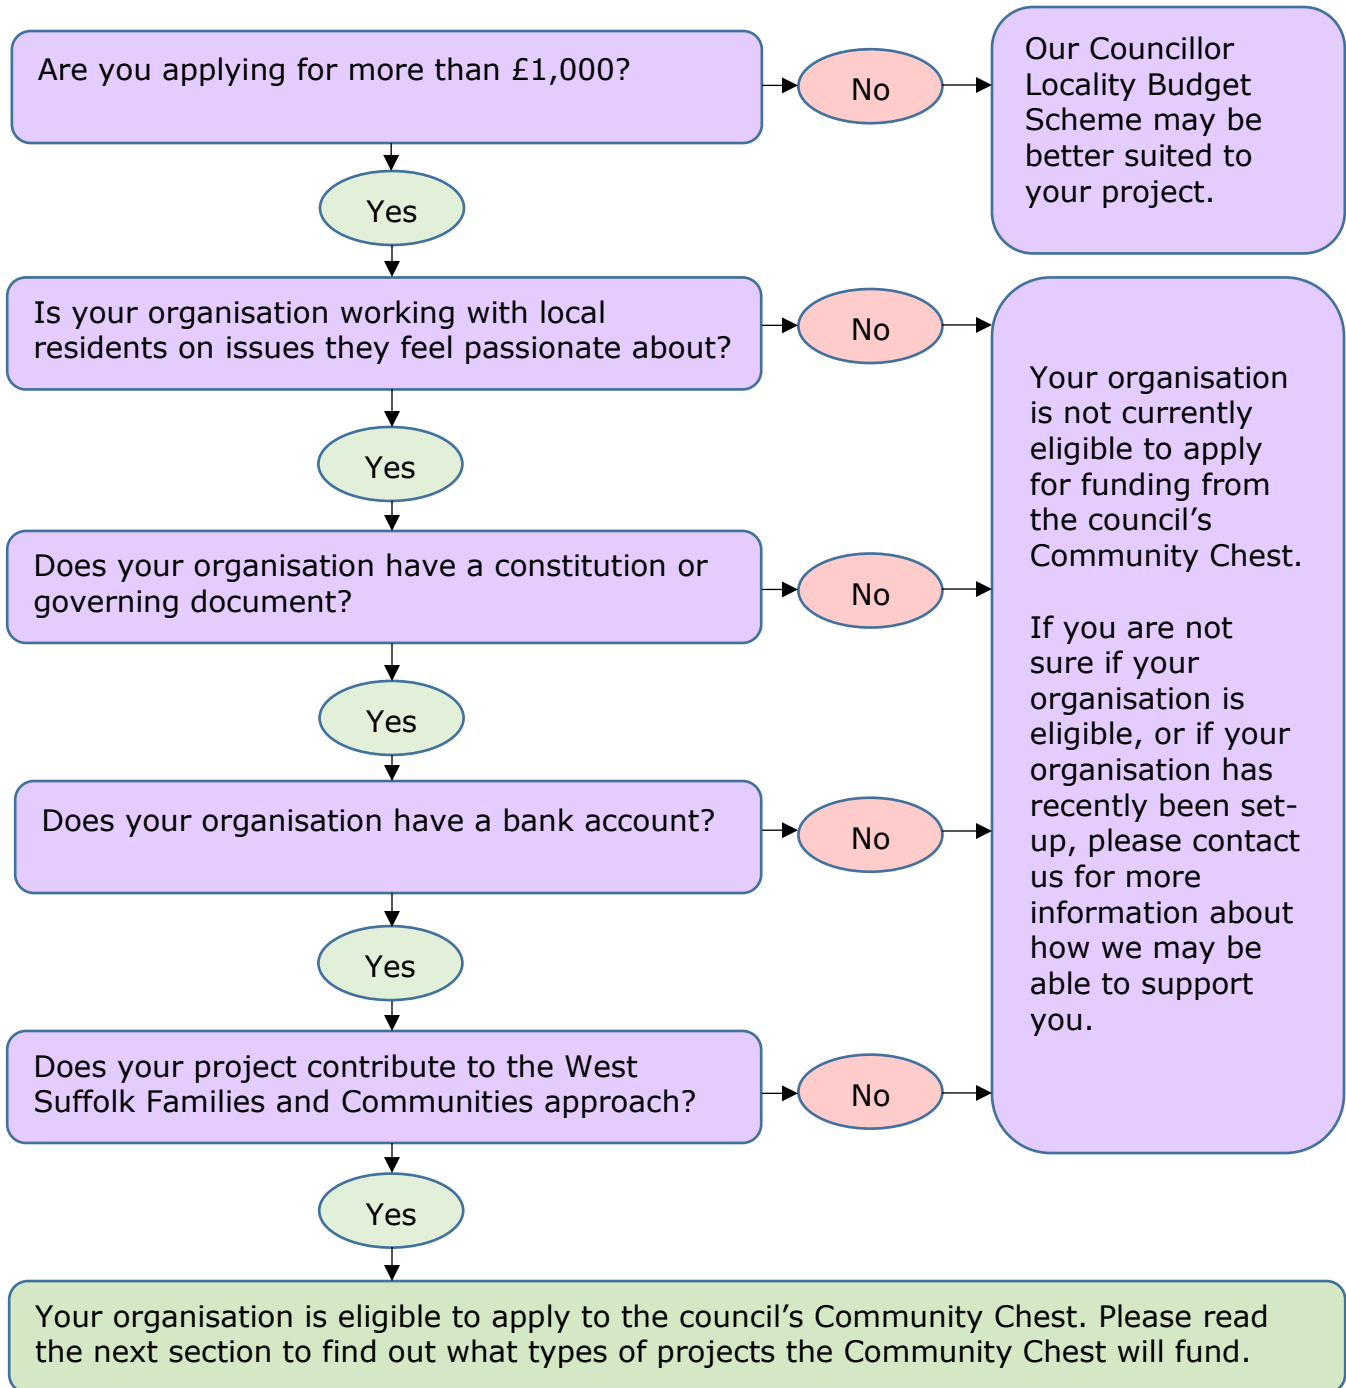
Are you applying for more than £1,000?

No

Our Councillor Locality Budget Scheme may be better suited to your project.

Yes

Is your organisation working with local residents on issues they feel passionate about?

No

Yes

Does your organisation have a constitution or governing document?

No

Yes

Does your organisation have a bank account?

No

Yes

Does your project contribute to the West Suffolk Families and Communities approach?

No

Your organisation is not currently eligible to apply for funding from the council's Community Chest.

If you are not sure if your organisation is eligible, or if your organisation has recently been set-up, please contact us for more information about how we may be able to support you.

Yes

Your organisation is eligible to apply to the council's Community Chest. Please read the next section to find out what types of projects the Community Chest will fund.